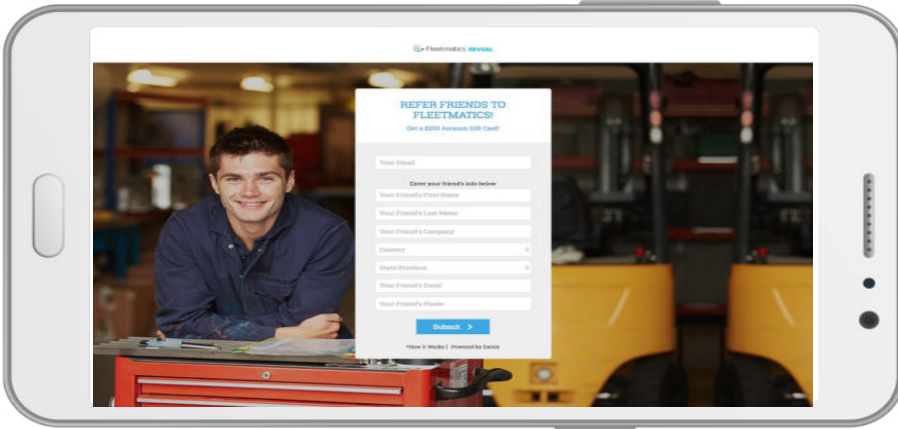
Fleetmatics REVEAL

REFER FRIENDS TO FLEETMATICS!

Get a $300 Amazon Gift Card!

Your Email

Enter your friend's info below

Your Friend's First Name

Your Friend's Last Name

Your Friend's Company

Country

State/Province

Your Friend's Email

Your Friend's Phone

Submit >

How it Works | Powered by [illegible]